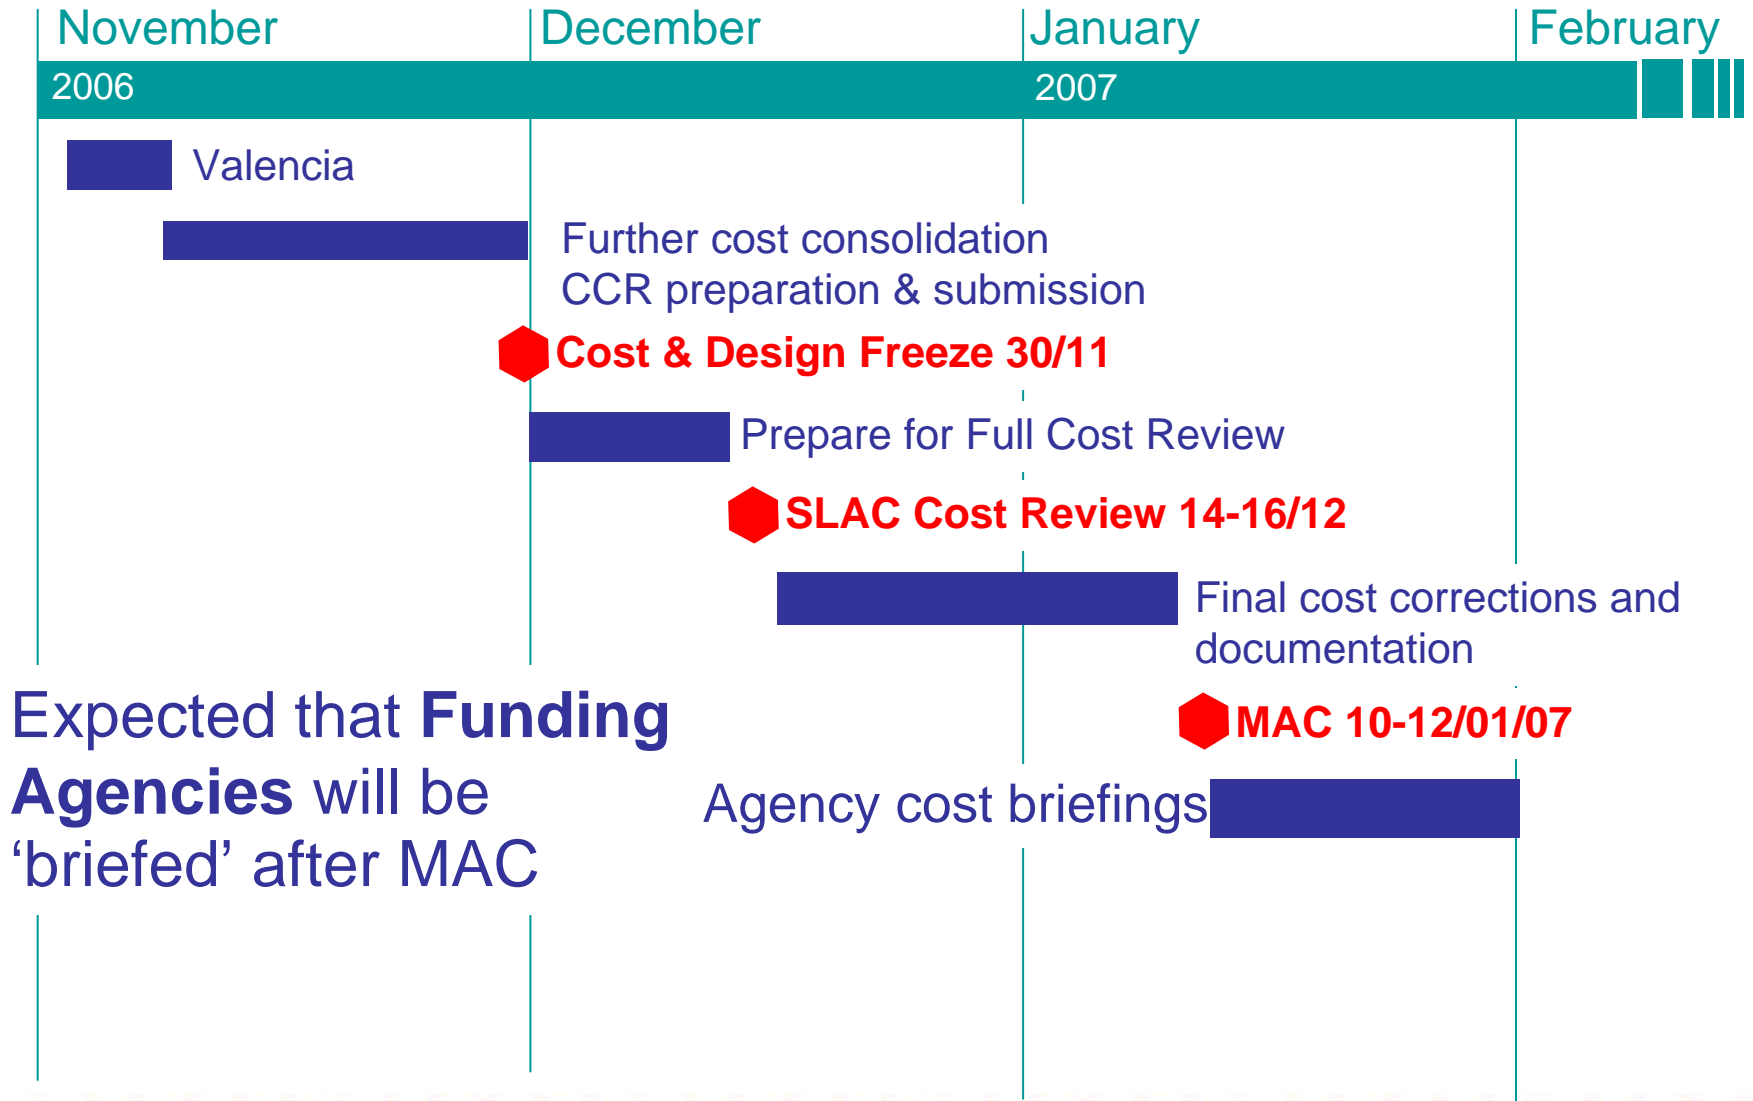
November
December
January
February
2006
2007

Valencia

Further cost consolidation
CCR preparation & submission

Cost & Design Freeze 30/11

Prepare for Full Cost Review

SLAC Cost Review 14-16/12

Final cost corrections and documentation

MAC 10-12/01/07

Expected that **Funding Agencies** will be 'briefed' after MAC

Agency cost briefings